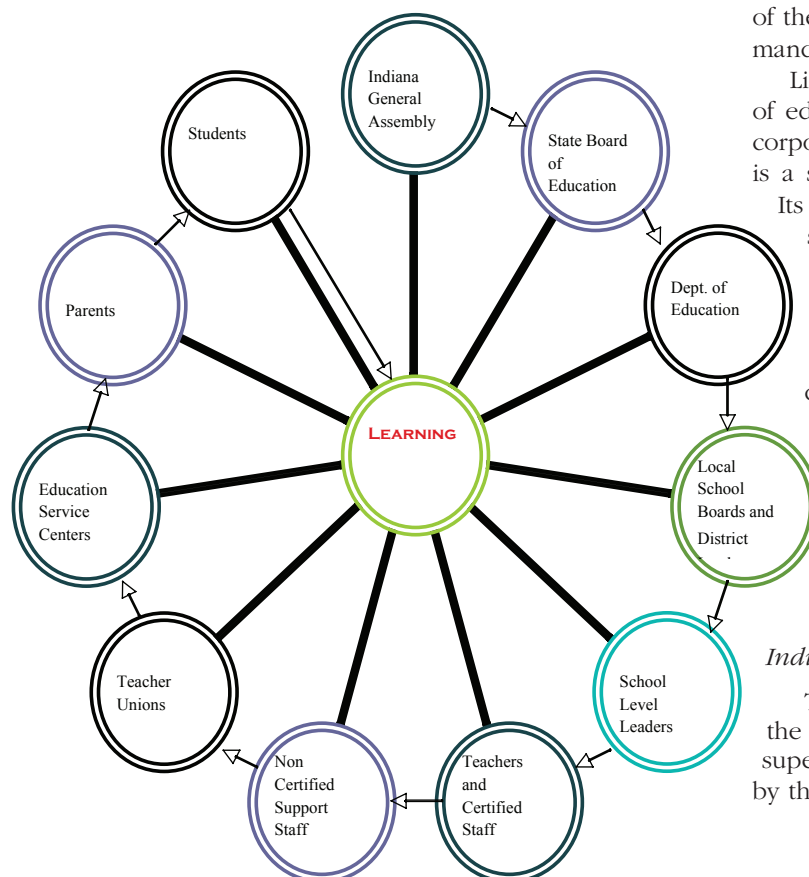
Indiana General Assembly

State Board of Education

Dept. of Education

Local School Boards and District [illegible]

School Level Leaders

Teachers and Certified Staff

Non Certified Support Staff

Teacher Unions

Education Service Centers

Parents

Students

Learning

of the
manc

Li
of ed
corpo
is a s
Its
a

c

Indi

T
the
supe
by th